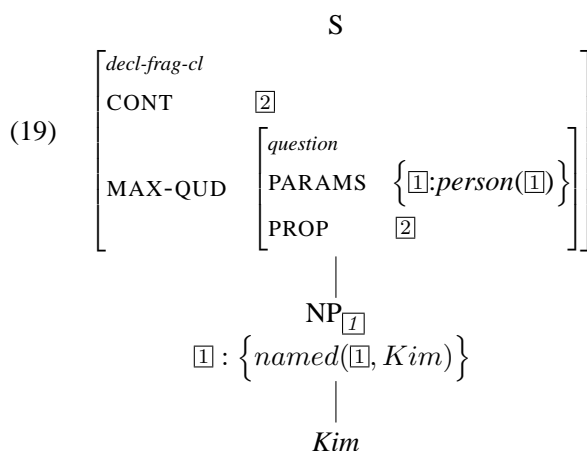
S

(19) $\begin{bmatrix} \textit{decl-frag-cl} & \\ \text{CONT} & \boxed{2} \\ \text{MAX-QUD} & \begin{bmatrix} \textit{question} & \\ \text{PARAMS} & \left\{\boxed{1}{:}\textit{person}(\boxed{1})\right\} \\ \text{PROP} & \boxed{2} \end{bmatrix} \end{bmatrix}$

$NP_{\boxed{1}}$

$\boxed{1} : \left\{named(\boxed{1}, Kim)\right\}$

*Kim*